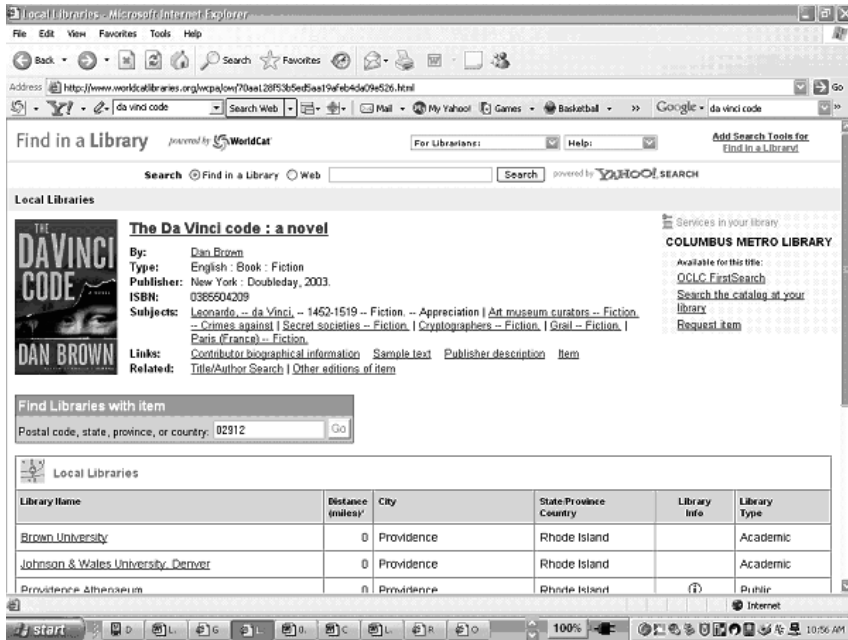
Local Libraries - Microsoft Internet Explorer

File Edit View Favorites Tools Help

Back Search Favorites

Address http://www.worldcatlibraries.org/wcpa/ow/70aa128f53b5ed5aa19afeb4da09e526.html Go

da vinci code Search Web Mail My Yahoo! Games Basketball Google da vinci code

Find in a Library powered by WorldCat For Librarians: Help: Add Search Tools for Find in a Library!

Search Find in a Library Web Search powered by YAHOO! SEARCH

Local Libraries

THE DAVINCI CODE A NOVEL DAN BROWN

The Da Vinci code : a novel

By: Dan Brown
Type: English : Book : Fiction
Publisher: New York : Doubleday, 2003.
ISBN: 0385504209
Subjects: Leonardo, -- da Vinci, -- 1452-1519 -- Fiction. -- Appreciation | Art museum curators -- Fiction. -- Crimes against | Secret societies -- Fiction. | Cryptographers -- Fiction. | Grail -- Fiction. | Paris (France) -- Fiction.
Links: Contributor biographical information Sample text Publisher description Item
Related: Title/Author Search | Other editions of item

Services in your library
COLUMBUS METRO LIBRARY
Available for this title:
OCLC FirstSearch
Search the catalog at your library
Request item

Find Libraries with item
Postal code, state, province, or country: 02912 Go

Local Libraries

| Library Name | Distance (miles)¹ | City | State/Province Country | Library Info | Library Type |
|---|---|---|---|---|---|
| Brown University | 0 | Providence | Rhode Island | | Academic |
| Johnson & Wales University, Denver | 0 | Providence | Rhode Island | | Academic |
| Providence Athenaeum | 0 | Providence | Rhode Island | ⓘ | Public |

Internet

start 100% 10:56 AM